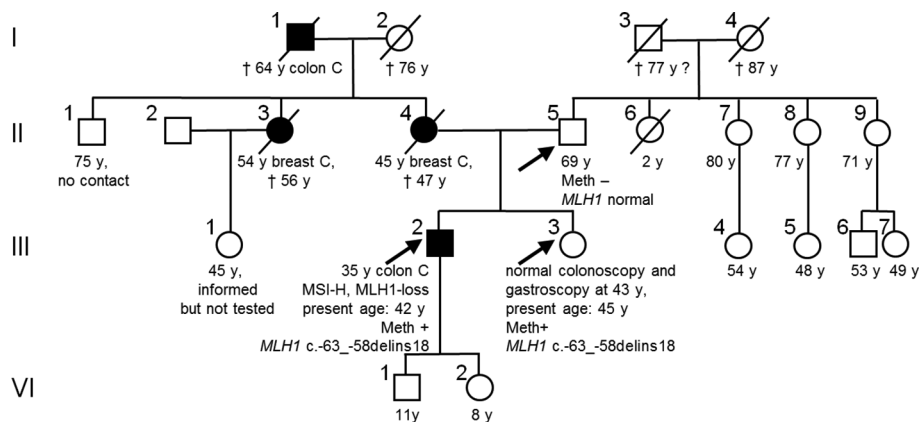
I

1
† 64 y colon C

2
† 76 y

3
† 77 y ?

4
† 87 y

II

1
75 y, no contact

2

3
54 y breast C, † 56 y

4
45 y breast C, † 47 y

5
69 y
Meth –
*MLH1* normal

6
2 y

7
80 y

8
77 y

9
71 y

III

1
45 y, informed but not tested

2
35 y colon C
MSI-H, MLH1-loss
present age: 42 y
Meth +
*MLH1* c.-63_-58delins18

3
normal colonoscopy and gastroscopy at 43 y,
present age: 45 y
Meth+
*MLH1* c.-63_-58delins18

4
54 y

5
48 y

6
53 y

7
49 y

VI

1
11y

2
8 y